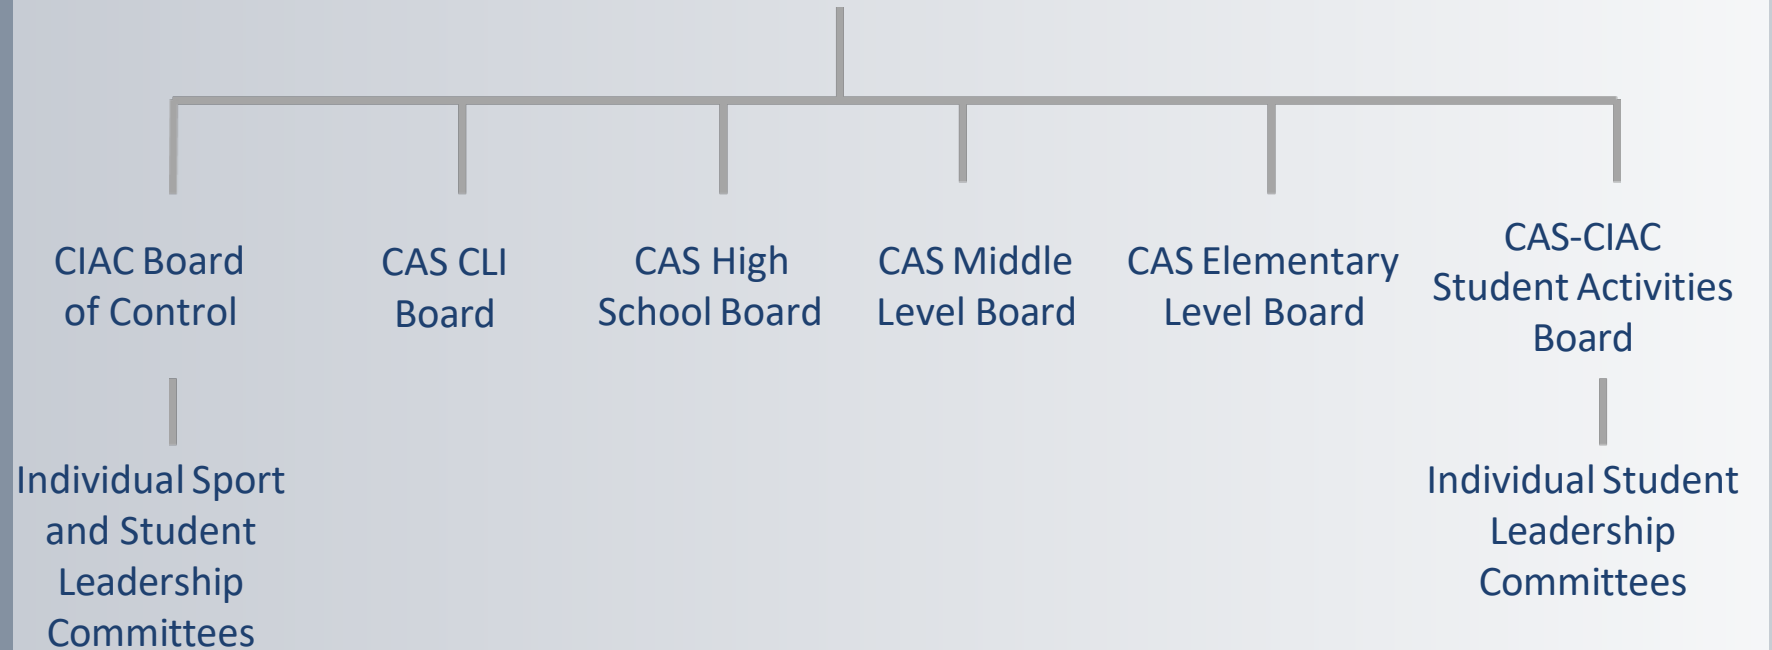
CIAC Board of Control

CAS CLI Board

CAS High School Board

CAS Middle Level Board

CAS Elementary Level Board

CAS-CIAC Student Activities Board

Individual Sport and Student Leadership Committees

Individual Student Leadership Committees